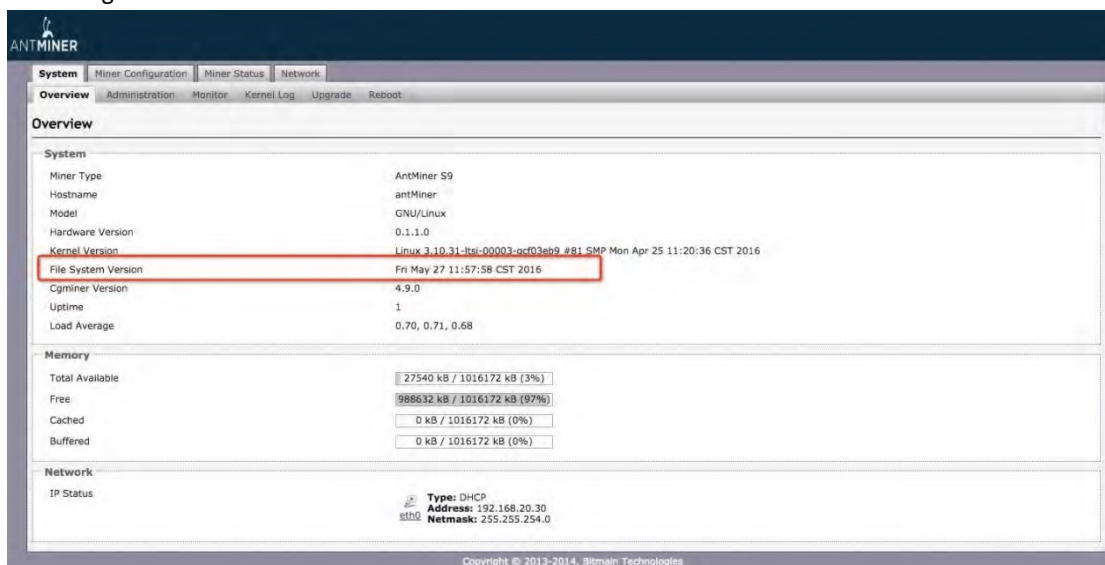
ANTMINER

System | Miner Configuration | Miner Status | Network

Overview | Administration | Monitor | Kernel Log | Upgrade | Reboot

Overview

System

| | |
|---|---|
| Miner Type | AntMiner S9 |
| Hostname | antMiner |
| Model | GNU/Linux |
| Hardware Version | 0.1.1.0 |
| Kernel Version | Linux 3.10.31-ltsi-00003-gcf03eb9 #81 SMP Mon Apr 25 11:20:36 CST 2016 |
| File System Version | Fri May 27 11:57:58 CST 2016 |
| Cgminer Version | 4.9.0 |
| Uptime | 1 |
| Load Average | 0.70, 0.71, 0.68 |

Memory

| | |
|---|---|
| Total Available | 27540 kB / 1016172 kB (3%) |
| Free | 988632 kB / 1016172 kB (97%) |
| Cached | 0 kB / 1016172 kB (0%) |
| Buffered | 0 kB / 1016172 kB (0%) |

Network

IP Status

eth0 Type: DHCP
Address: 192.168.20.30
Netmask: 255.255.254.0

Copyright © 2013-2014, Bitmain Technologies